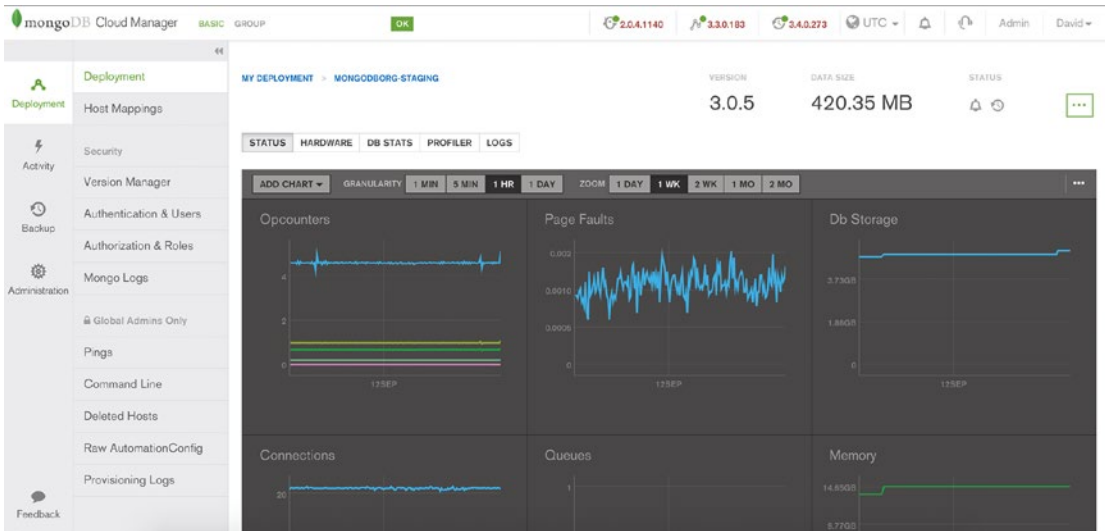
mongoDB Cloud Manager BASIC GROUP OK 2.0.4.1140 3.3.0.183 3.4.0.273 UTC Admin David

Deployment
Deployment
Host Mappings
Activity
Security
Version Manager
Backup
Authentication & Users
Authorization & Roles
Administration
Mongo Logs
Global Admins Only
Pings
Command Line
Deleted Hosts
Raw AutomationConfig
Provisioning Logs
Feedback

MY DEPLOYMENT > MONGODBORG-STAGING

VERSION
3.0.5
DATA SIZE
420.35 MB
STATUS

STATUS HARDWARE DB STATS PROFILER LOGS

ADD CHART GRANULARITY 1 MIN 5 MIN 1 HR 1 DAY ZOOM 1 DAY 1 WK 2 WK 1 MO 2 MO

Opcounters
4
2
0
12SEP

Page Faults
0.002
0.0010
0.0005
0
12SEP

Db Storage
3.73GB
1.86GB
0
12SEP

Connections
20

Queues
1

Memory
14.65GB
5.77GB